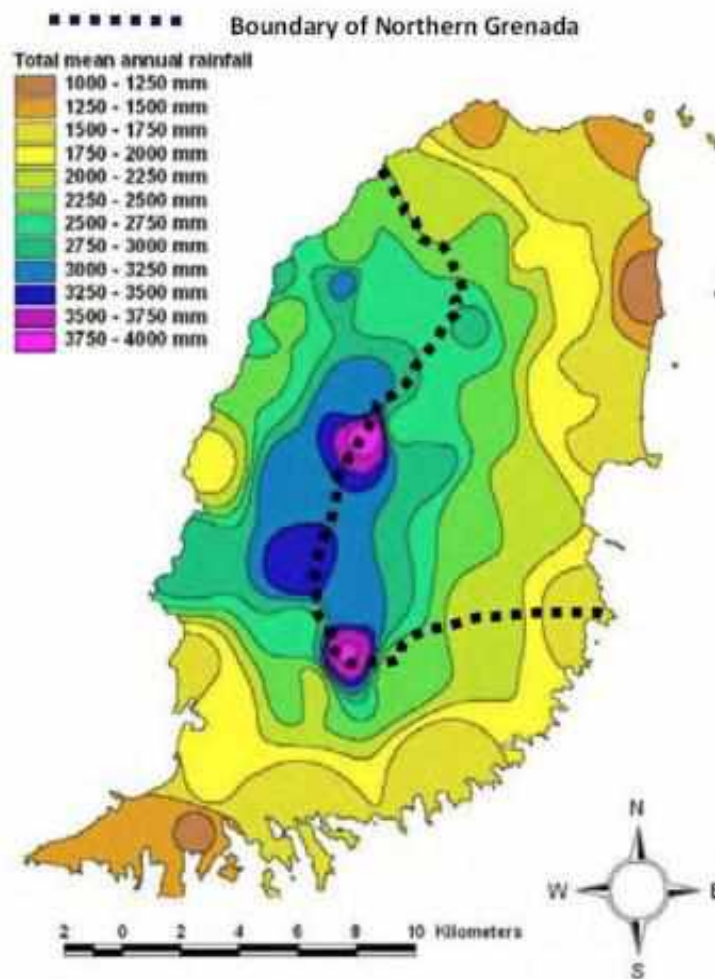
Boundary of Northern Grenada

Total mean annual rainfall
1000 - 1250 mm
1250 - 1500 mm
1500 - 1750 mm
1750 - 2000 mm
2000 - 2250 mm
2250 - 2500 mm
2500 - 2750 mm
2750 - 3000 mm
3000 - 3250 mm
3250 - 3500 mm
3500 - 3750 mm
3750 - 4000 mm

N
W
E
S

2 0 2 4 6 8 10 Kilometers